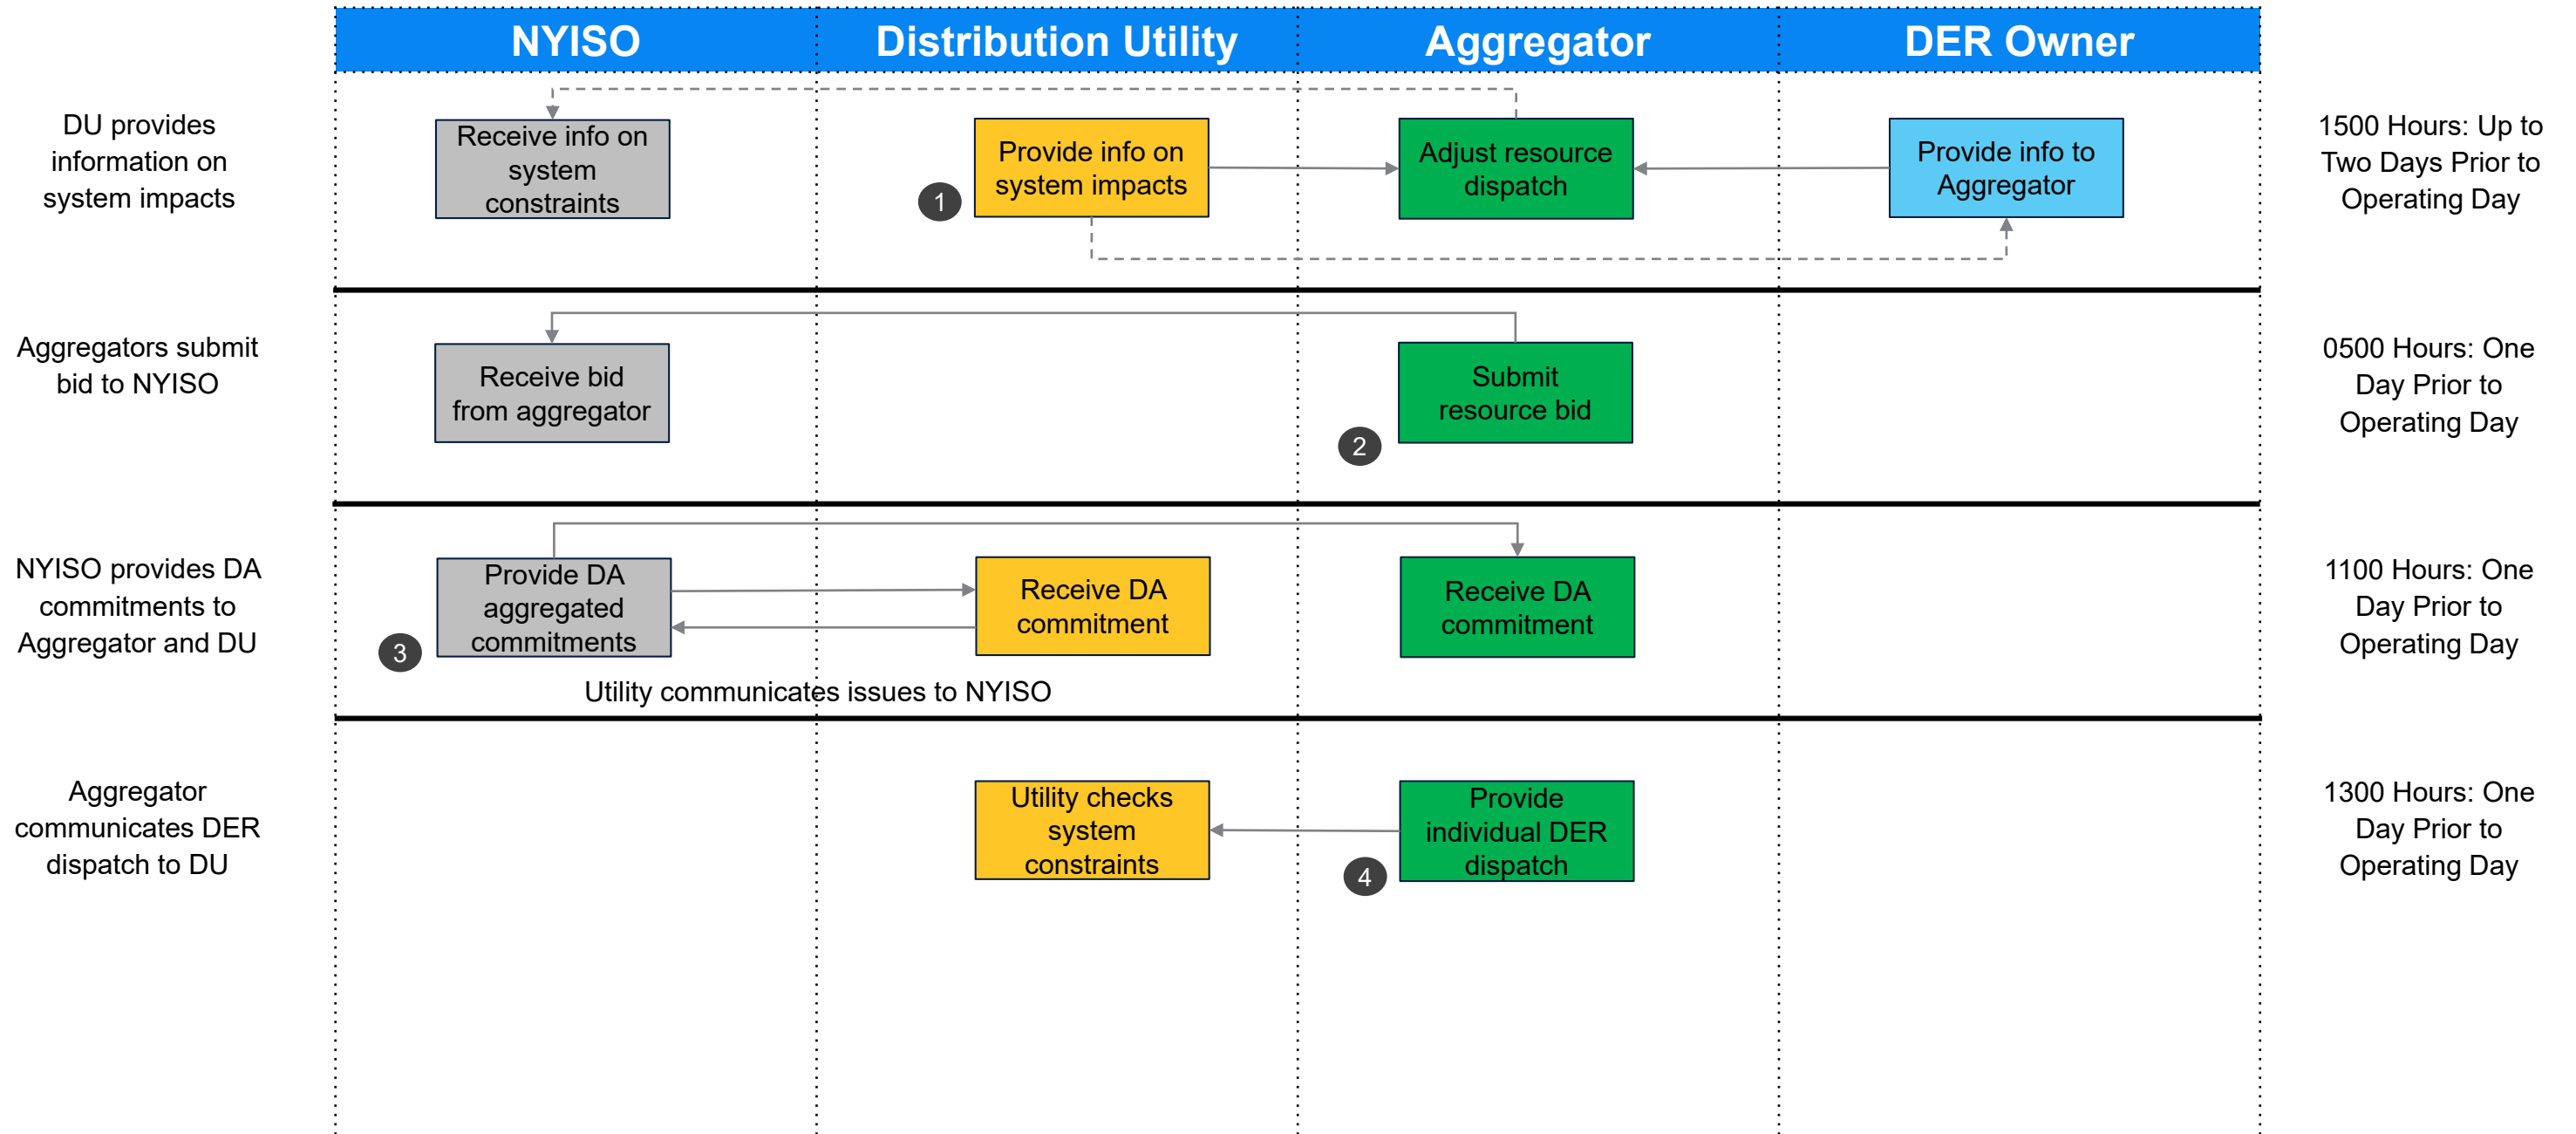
NYISO

Distribution Utility

Aggregator

DER Owner

DU provides information on system impacts

Receive info on system constraints

1

Provide info on system impacts

Adjust resource dispatch

Provide info to Aggregator

1500 Hours: Up to Two Days Prior to Operating Day

Aggregators submit bid to NYISO

Receive bid from aggregator

Submit resource bid

2

0500 Hours: One Day Prior to Operating Day

NYISO provides DA commitments to Aggregator and DU

Provide DA aggregated commitments

3

Receive DA commitment

Receive DA commitment

Utility communicates issues to NYISO

1100 Hours: One Day Prior to Operating Day

Aggregator communicates DER dispatch to DU

Utility checks system constraints

Provide individual DER dispatch

4

1300 Hours: One Day Prior to Operating Day